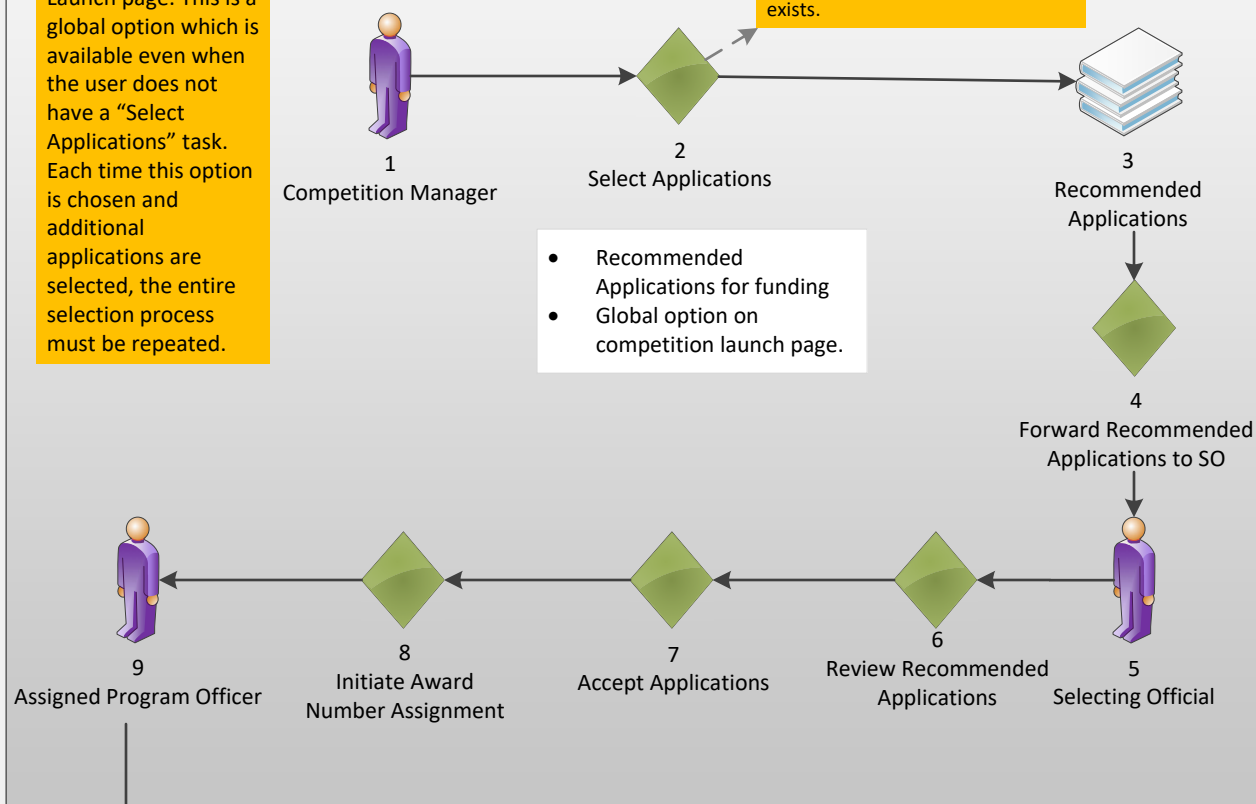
Launch page. This is a global option which is available even when the user does not have a "Select Applications" task. Each time this option is chosen and additional applications are selected, the entire selection process must be repeated.

exists.

1
Competition Manager

2
Select Applications

3
Recommended Applications

- Recommended Applications for funding
- Global option on competition launch page.

4
Forward Recommended Applications to SO

5
Selecting Official

6
Review Recommended Applications

7
Accept Applications

8
Initiate Award Number Assignment

9
Assigned Program Officer